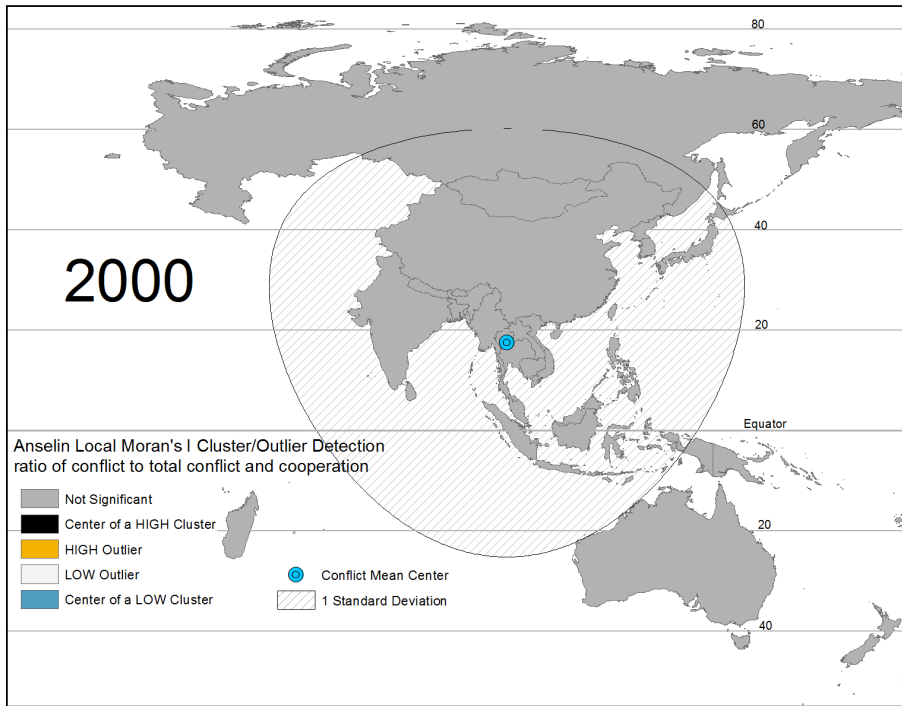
80

60

40

2000

20

Equator

Anselin Local Moran's I Cluster/Outlier Detection
ratio of conflict to total conflict and cooperation

Not Significant

Center of a HIGH Cluster

20

HIGH Outlier

LOW Outlier

Conflict Mean Center

Center of a LOW Cluster

1 Standard Deviation

40